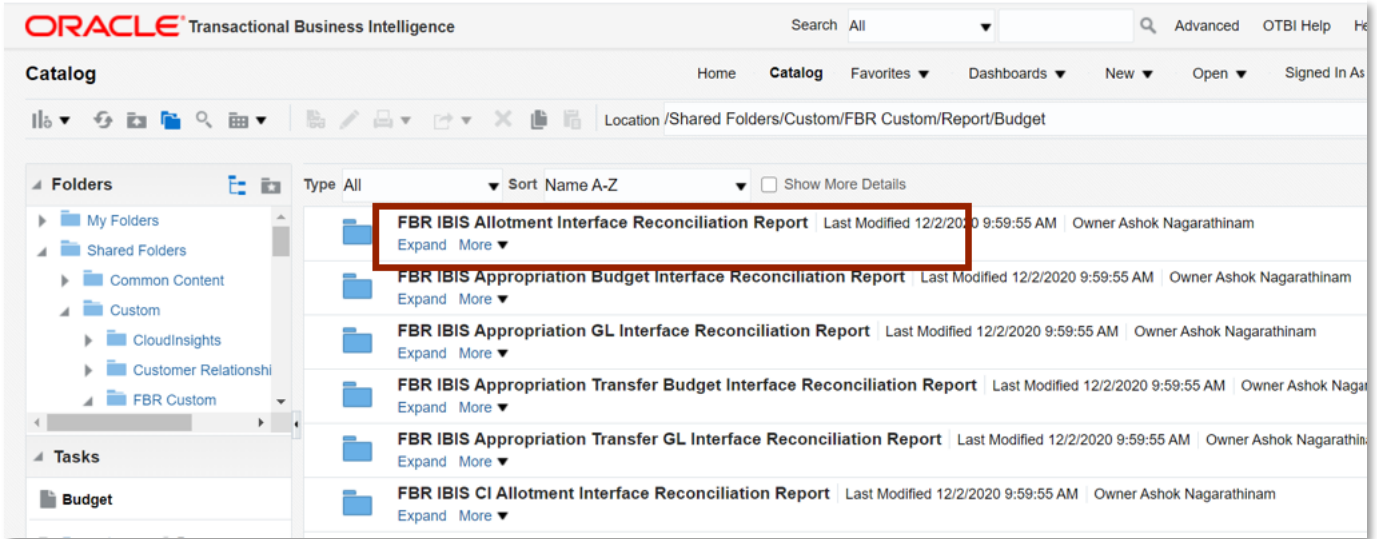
ORACLE Transactional Business Intelligence

Search All Advanced OTBI Help He

Catalog

Home Catalog Favorites ▼ Dashboards ▼ New ▼ Open ▼ Signed In As

Location /Shared Folders/Custom/FBR Custom/Report/Budget

Folders

My Folders
Shared Folders
Common Content
Custom
CloudInsights
Customer Relationshi
FBR Custom

Tasks

Budget

Type All Sort Name A-Z Show More Details

FBR IBIS Allotment Interface Reconciliation Report | Last Modified 12/2/2020 9:59:55 AM | Owner Ashok Nagarathinam
Expand More ▼

FBR IBIS Appropriation Budget Interface Reconciliation Report | Last Modified 12/2/2020 9:59:55 AM | Owner Ashok Nagarathinam
Expand More ▼

FBR IBIS Appropriation GL Interface Reconciliation Report | Last Modified 12/2/2020 9:59:55 AM | Owner Ashok Nagarathinam
Expand More ▼

FBR IBIS Appropriation Transfer Budget Interface Reconciliation Report | Last Modified 12/2/2020 9:59:55 AM | Owner Ashok Naga
Expand More ▼

FBR IBIS Appropriation Transfer GL Interface Reconciliation Report | Last Modified 12/2/2020 9:59:55 AM | Owner Ashok Nagarathi
Expand More ▼

FBR IBIS CI Allotment Interface Reconciliation Report | Last Modified 12/2/2020 9:59:55 AM | Owner Ashok Nagarathinam
Expand More ▼